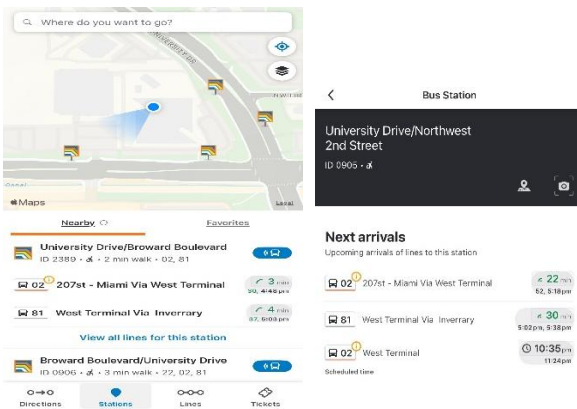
Where do you want to go?

UNIVERSITY DR

Maps

Legal

Nearby

Favorites

University Drive/Broward Boulevard

ID 2389 • 2 min walk • 02, 81

02 207st - Miami Via West Terminal

3 min

30, 4:49 pm

81 West Terminal Via Inverrary

4 min

37, 6:03 pm

View all lines for this station

Broward Boulevard/University Drive

ID 0906 • 3 min walk • 22, 02, 81

Directions

Stations

Lines

Tickets

Bus Station

University Drive/Northwest 2nd Street

ID 0905 •

Next arrivals

Upcoming arrivals of lines to this station

02 207st - Miami Via West Terminal

22 min

52, 5:18 pm

81 West Terminal Via Inverrary

30 min

5:02pm, 5:38pm

02 West Terminal

10:35 pm

11:24 pm

Scheduled time